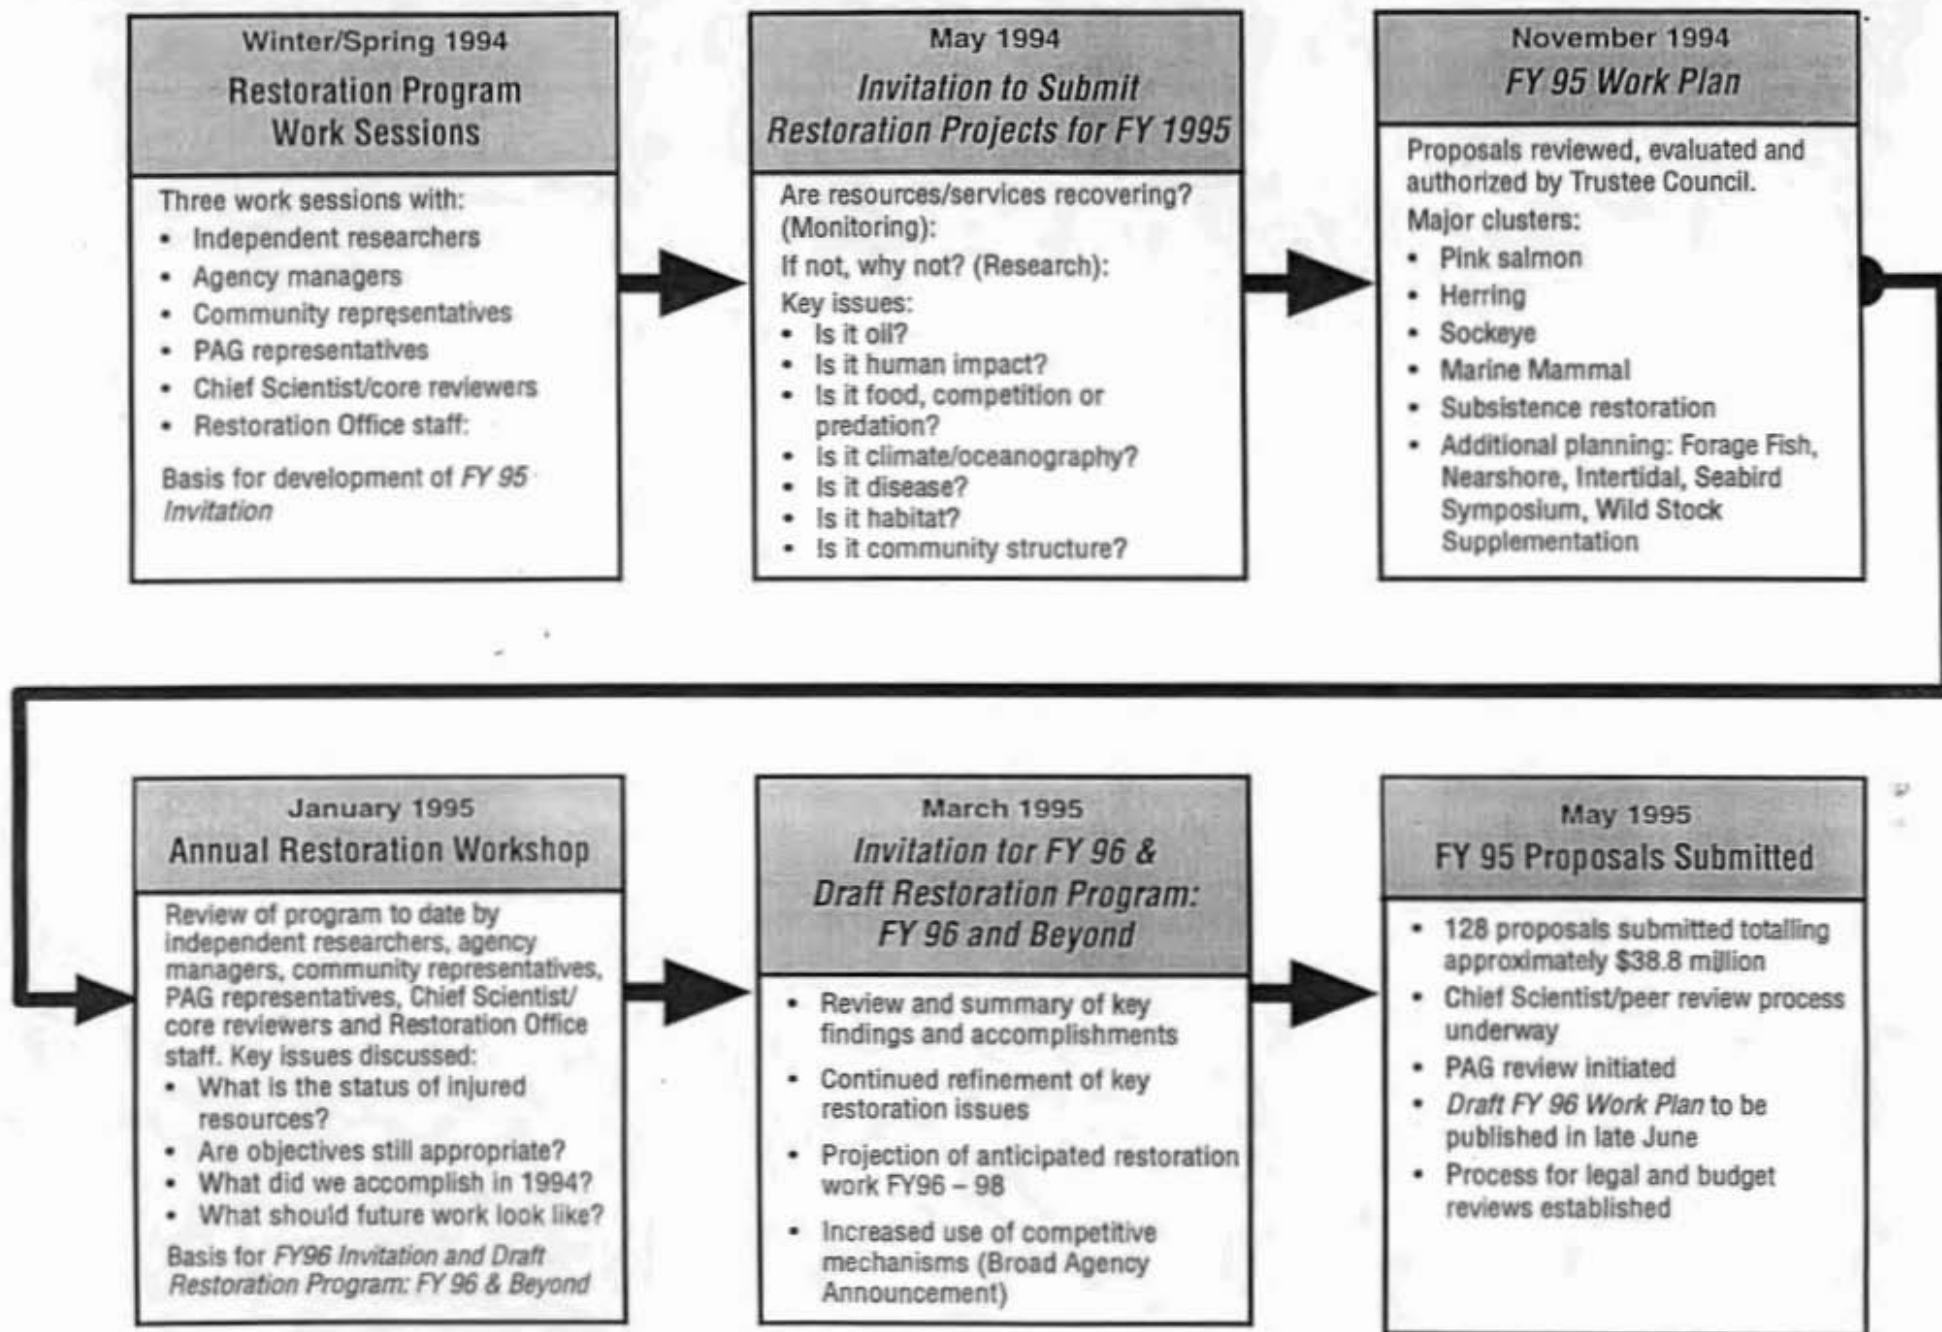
Winter/Spring 1994
Restoration Program Work Sessions

Three work sessions with:
- Independent researchers
- Agency managers
- Community representatives
- PAG representatives
- Chief Scientist/core reviewers
- Restoration Office staff:

Basis for development of *FY 95 Invitation*

May 1994
*Invitation to Submit Restoration Projects for FY 1995*

Are resources/services recovering? (Monitoring):
If not, why not? (Research):
Key issues:
- Is it oil?
- Is it human impact?
- Is it food, competition or predation?
- Is it climate/oceanography?
- Is it disease?
- Is it habitat?
- Is it community structure?

November 1994
*FY 95 Work Plan*

Proposals reviewed, evaluated and authorized by Trustee Council.
Major clusters:
- Pink salmon
- Herring
- Sockeye
- Marine Mammal
- Subsistence restoration
- Additional planning: Forage Fish, Nearshore, Intertidal, Seabird Symposium, Wild Stock Supplementation

January 1995
Annual Restoration Workshop

Review of program to date by independent researchers, agency managers, community representatives, PAG representatives, Chief Scientist/ core reviewers and Restoration Office staff. Key issues discussed:
- What is the status of injured resources?
- Are objectives still appropriate?
- What did we accomplish in 1994?
- What should future work look like?

Basis for *FY96 Invitation and Draft Restoration Program: FY 96 & Beyond*

March 1995
*Invitation for FY 96 & Draft Restoration Program: FY 96 and Beyond*

- Review and summary of key findings and accomplishments
- Continued refinement of key restoration issues
- Projection of anticipated restoration work FY96 – 98
- Increased use of competitive mechanisms (Broad Agency Announcement)

May 1995
FY 95 Proposals Submitted

- 128 proposals submitted totalling approximately $38.8 million
- Chief Scientist/peer review process underway
- PAG review initiated
- *Draft FY 96 Work Plan* to be published in late June
- Process for legal and budget reviews established